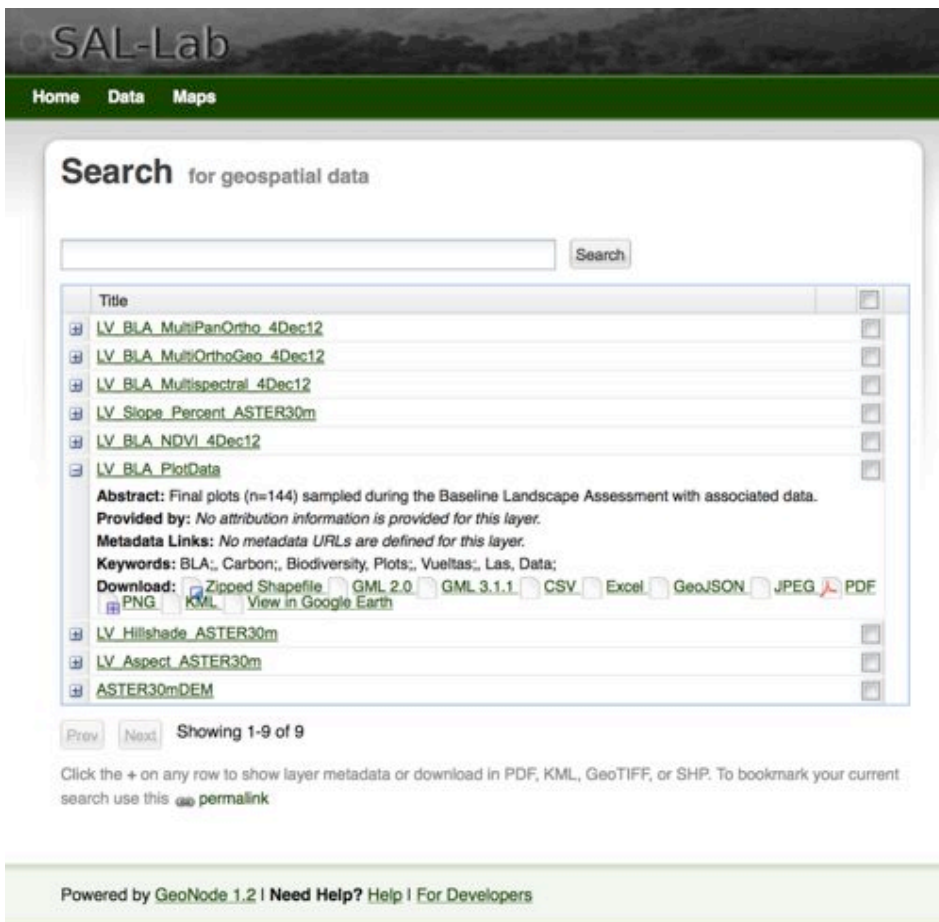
SAL-Lab

Home Data Maps

Search for geospatial data

Search

| Title |
|---|
| LV_BLA_MultiPanOrtho_4Dec12 |
| LV_BLA_MultiOrthoGeo_4Dec12 |
| LV_BLA_Multispectral_4Dec12 |
| LV_Slope_Percent_ASTER30m |
| LV_BLA_NDVI_4Dec12 |
| LV_BLA_PlotData |

Abstract: Final plots (n=144) sampled during the Baseline Landscape Assessment with associated data.
Provided by: No attribution information is provided for this layer.
Metadata Links: No metadata URLs are defined for this layer.
Keywords: BLA;, Carbon;, Biodiversity, Plots;, Vueltas;, Las, Data;
Download: Zipped Shapefile GML 2.0 GML 3.1.1 CSV Excel GeoJSON JPEG PDF PNG KML View in Google Earth

| Title |
|---|
| LV_Hillshade_ASTER30m |
| LV_Aspect_ASTER30m |
| ASTER30mDEM |

Prev Next Showing 1-9 of 9

Click the + on any row to show layer metadata or download in PDF, KML, GeoTIFF, or SHP. To bookmark your current search use this permalink

Powered by GeoNode 1.2 | Need Help? Help | For Developers